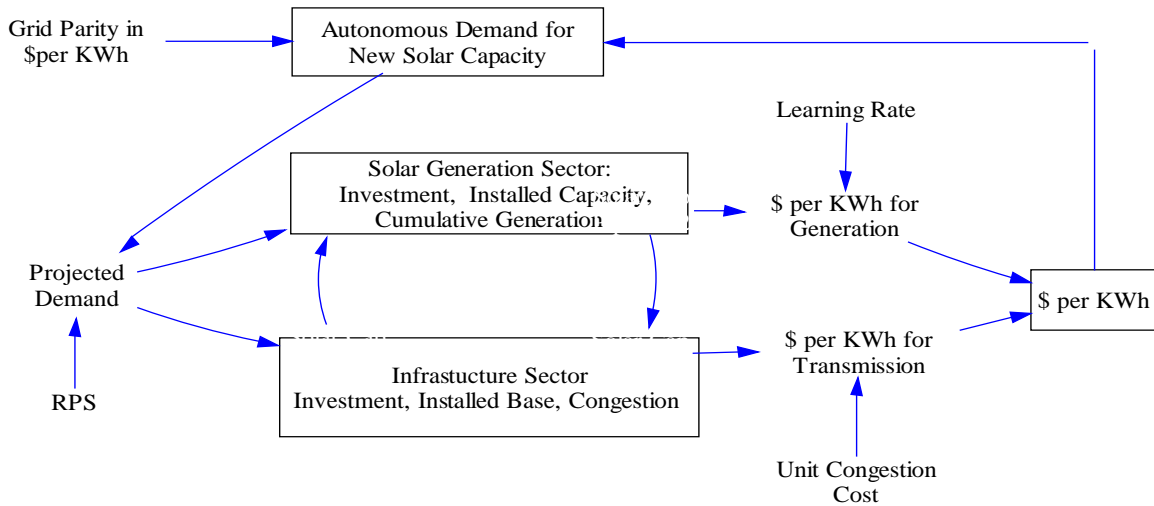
Grid Parity in $per KWh

Autonomous Demand for New Solar Capacity

Learning Rate

Solar Generation Sector: Investment, Installed Capacity, Cumulative Generation

$ per KWh for Generation

Projected Demand

$ per KWh

RPS

Infrastucture Sector Investment, Installed Base, Congestion

$ per KWh for Transmission

Unit Congestion Cost